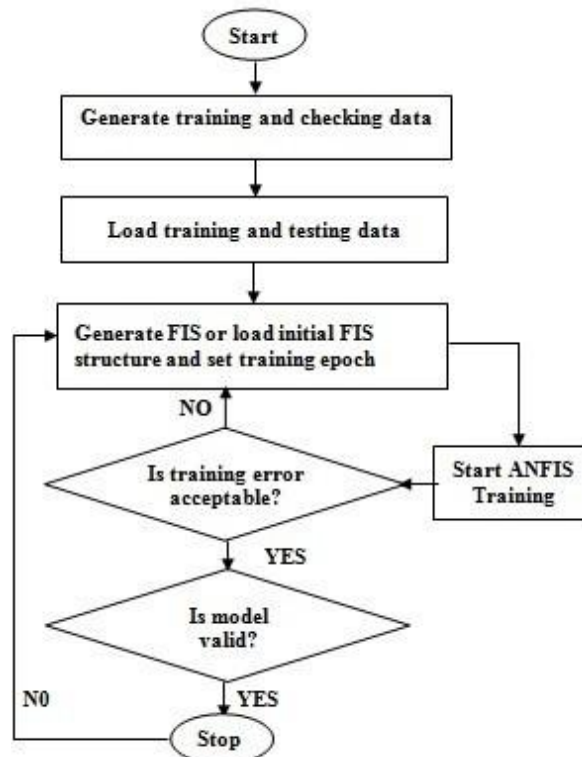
Start

Generate training and checking data

Load training and testing data

Generate FIS or load initial FIS structure and set training epoch

NO

Is training error acceptable?

Start ANFIS Training

YES

Is model valid?

N0

YES

Stop